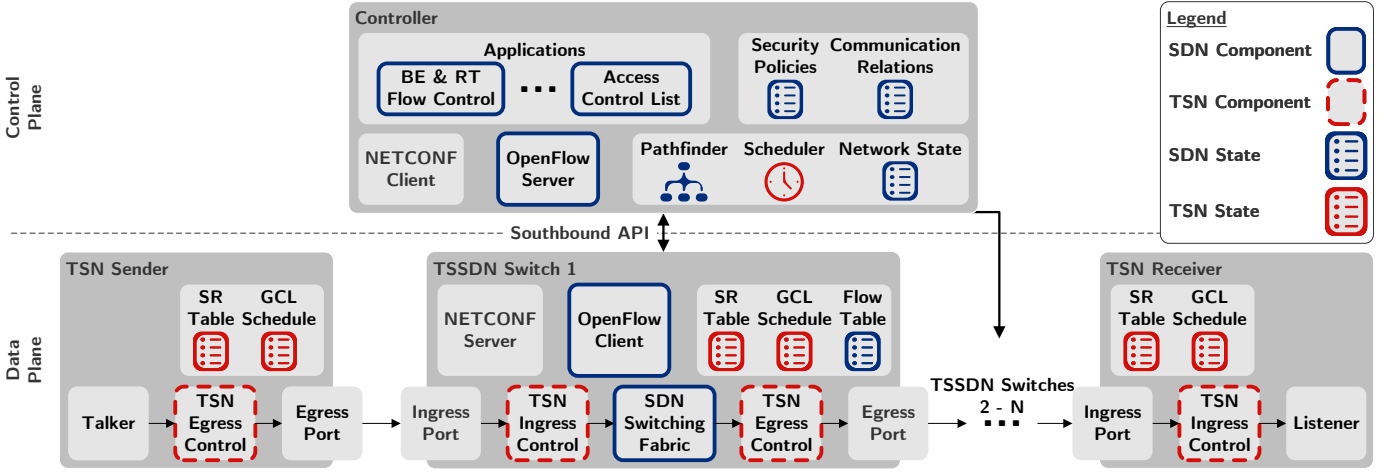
Controller

Applications

BE & RT Flow Control

...

Access Control List

Security Policies

Communication Relations

Legend

SDN Component

TSN Component

SDN State

TSN State

Control Plane

NETCONF Client

OpenFlow Server

Pathfinder

Scheduler

Network State

Southbound API

TSN Sender

SR Table

GCL Schedule

TSSDN Switch 1

NETCONF Server

OpenFlow Client

SR Table

GCL Schedule

Flow Table

TSN Receiver

SR Table

GCL Schedule

Data Plane

Talker

TSN Egress Control

Egress Port

Ingress Port

TSN Ingress Control

SDN Switching Fabric

TSN Egress Control

Egress Port

TSSDN Switches 2 - N

...

Ingress Port

TSN Ingress Control

Listener